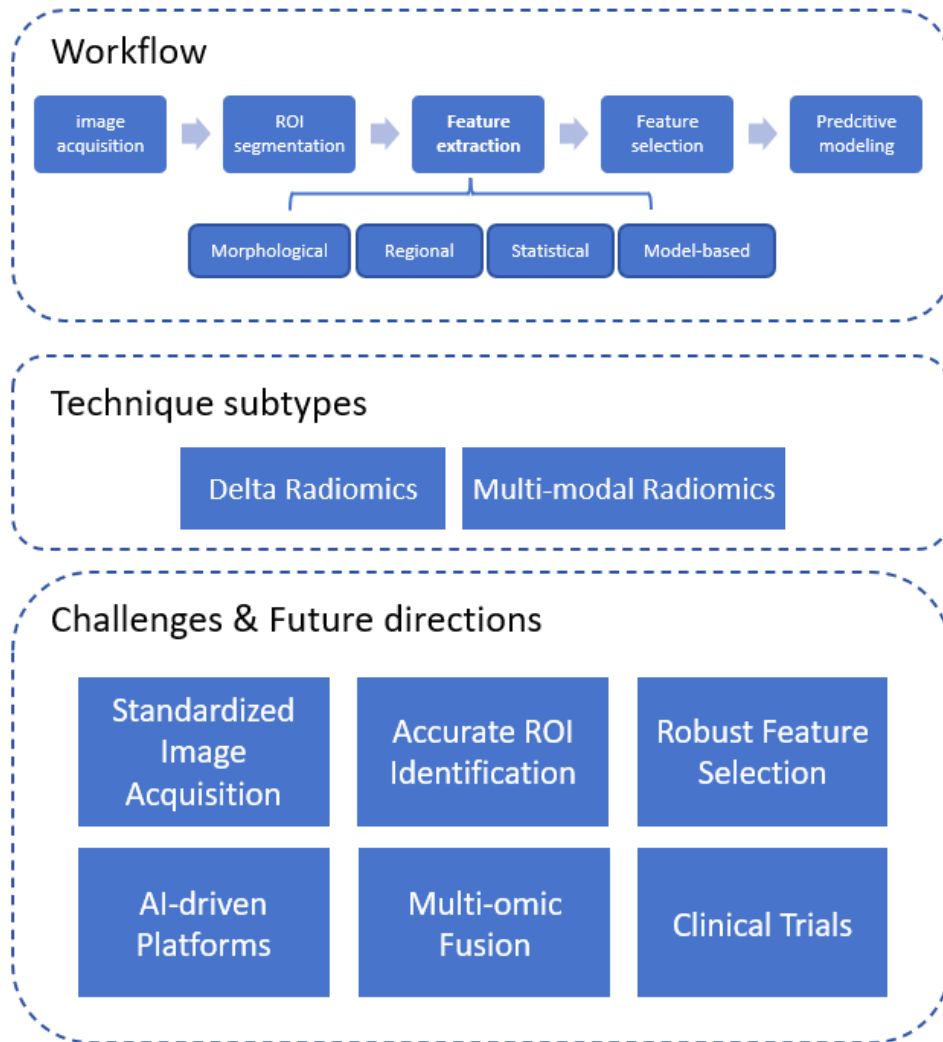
Workflow

image acquisition

ROI segmentation

Feature extraction

Feature selection

Predcitive modeling

Morphological

Regional

Statistical

Model-based

Technique subtypes

Delta Radiomics

Multi-modal Radiomics

Challenges & Future directions

Standardized Image Acquisition

Accurate ROI Identification

Robust Feature Selection

AI-driven Platforms

Multi-omic Fusion

Clinical Trials